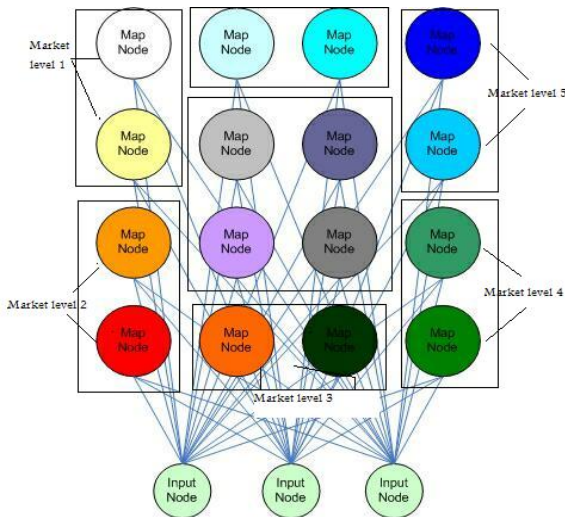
Market level 1

Map Node

Map Node

Map Node

Map Node

Market level 5

Map Node

Map Node

Map Node

Map Node

Map Node

Map Node

Map Node

Map Node

Market level 2

Market level 4

Map Node

Map Node

Map Node

Map Node

Market level 3

Input Node

Input Node

Input Node